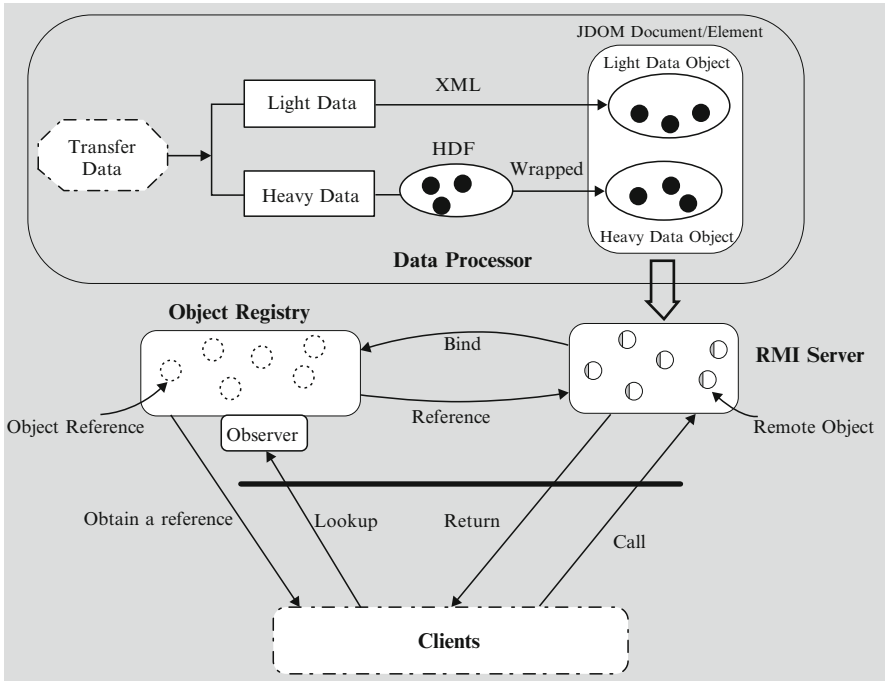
JDOM Document/Element

Light Data Object

Transfer Data

Light Data

XML

HDF

Wrapped

Heavy Data

Heavy Data Object

Data Processor

Object Registry

Bind

RMI Server

Object Reference

Reference

Observer

Remote Object

Obtain a reference

Lookup

Return

Call

Clients